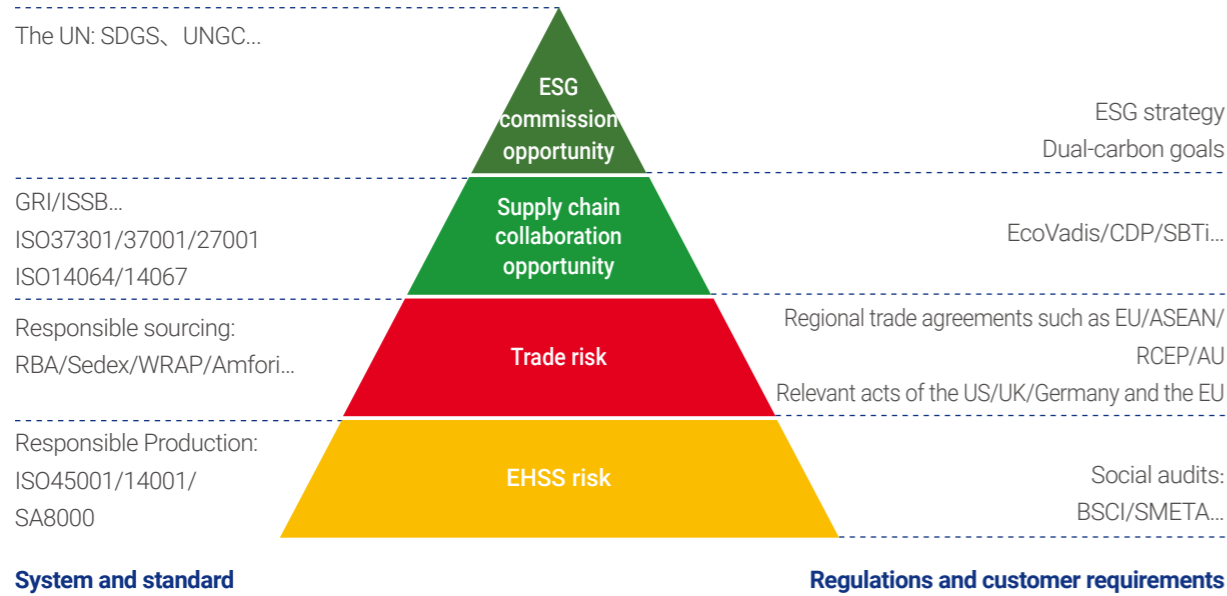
The UN: SDGS、UNGC...

ESG commission opportunity

ESG strategy

Dual-carbon goals

GRI/ISSB...

ISO37301/37001/27001

ISO14064/14067

Supply chain collaboration opportunity

EcoVadis/CDP/SBTi...

Responsible sourcing:

RBA/Sedex/WRAP/Amfori...

Trade risk

Regional trade agreements such as EU/ASEAN/RCEP/AU

Relevant acts of the US/UK/Germany and the EU

Responsible Production:

ISO45001/14001/SA8000

EHSS risk

Social audits:

BSCI/SMETA...

System and standard

Regulations and customer requirements